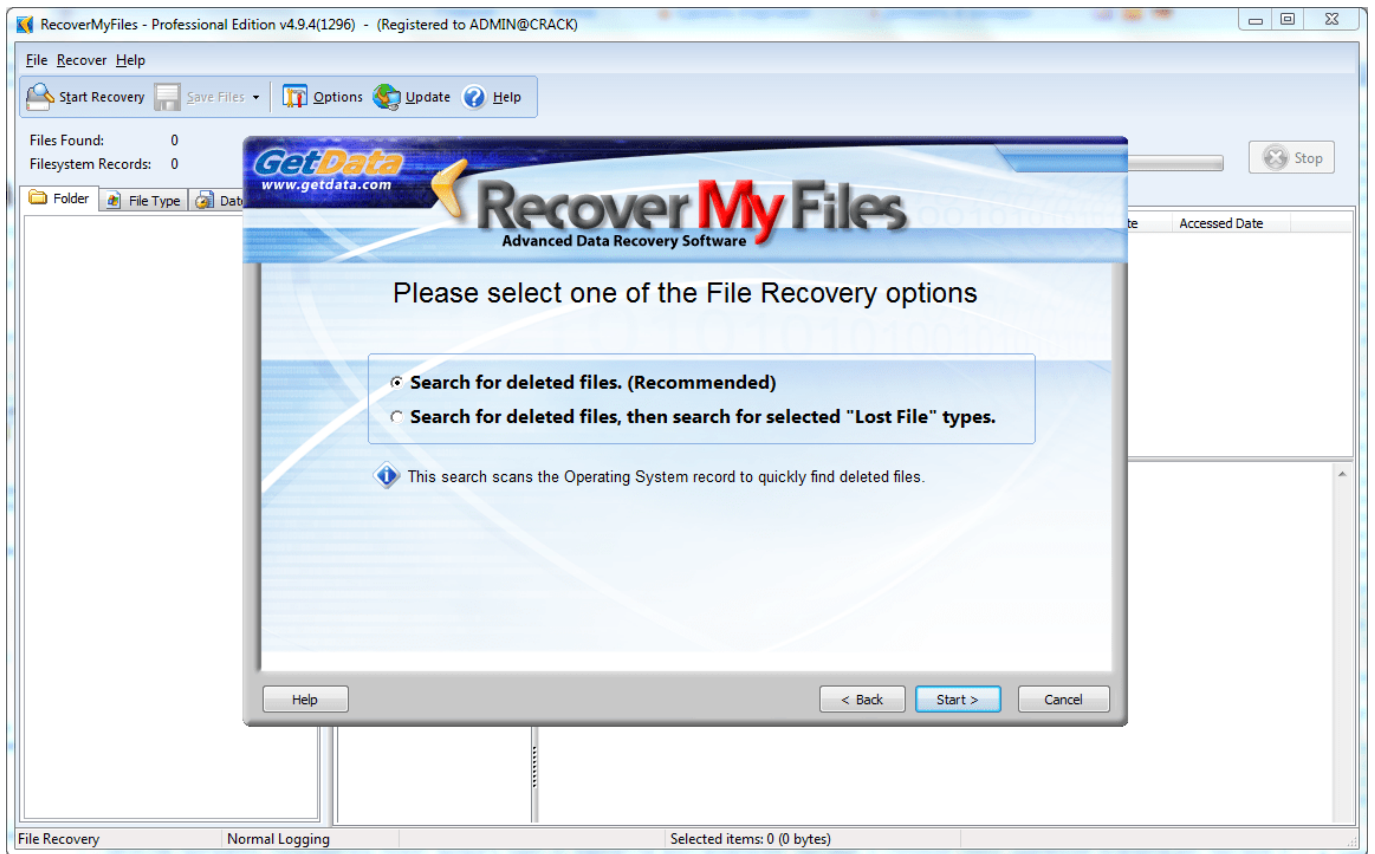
RecoverMyFiles - Professional Edition v4.9.4(1296) - (Registered to ADMIN@CRACK)

File Recover Help

Start Recovery Save Files Options Update Help

Files Found: 0
Filesystem Records: 0

Stop

Folder File Type Dat

te Accessed Date

GetData
www.getdata.com

Recover My Files
Advanced Data Recovery Software

Please select one of the File Recovery options

Search for deleted files. (Recommended)
Search for deleted files, then search for selected "Lost File" types.

This search scans the Operating System record to quickly find deleted files.

Help

< Back Start > Cancel

File Recovery Normal Logging Selected items: 0 (0 bytes)